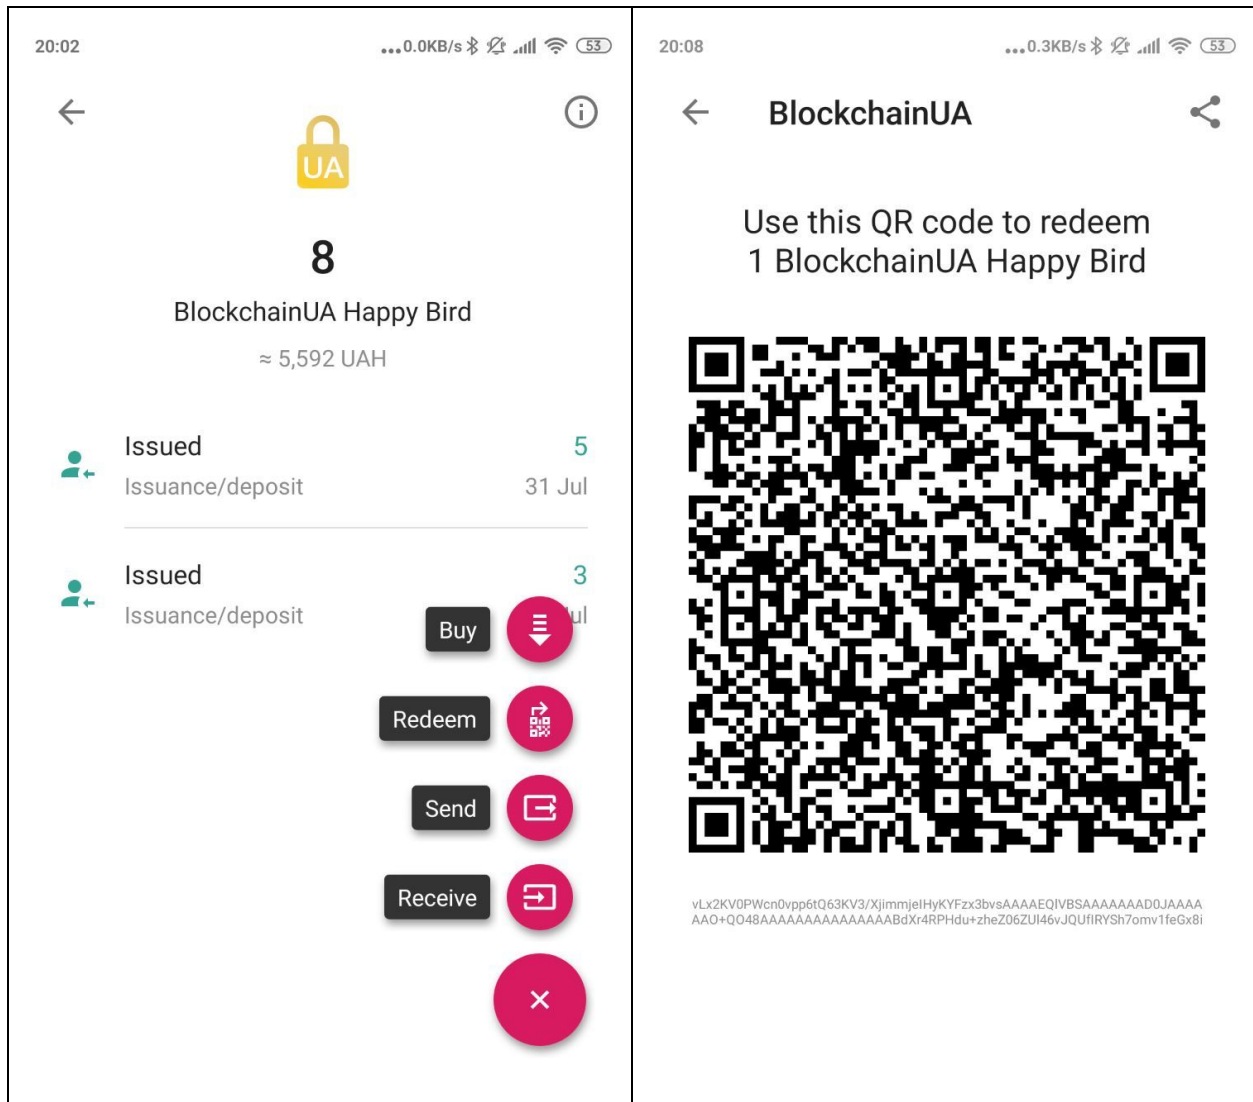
20:02

...0.0KB/s 53

UA

8

BlockchainUA Happy Bird

≈ 5,592 UAH

Issued
Issuance/deposit
5
31 Jul

Issued
Issuance/deposit
3
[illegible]ul

Buy

Redeem

Send

Receive

×

20:08

...0.3KB/s 53

BlockchainUA

Use this QR code to redeem 1 BlockchainUA Happy Bird

vLx2KV0PWcn0vpp6tQ63KV3/XjimmjelHyKYFzx3bvsAAAAEQIVBSAAAAAAAD0JAAAAAAO+QO48AAAAAAAAAAAAAAAABdXr4RPHdu+zheZ06ZUl46vJQUflRYSh7omv1feGx8i